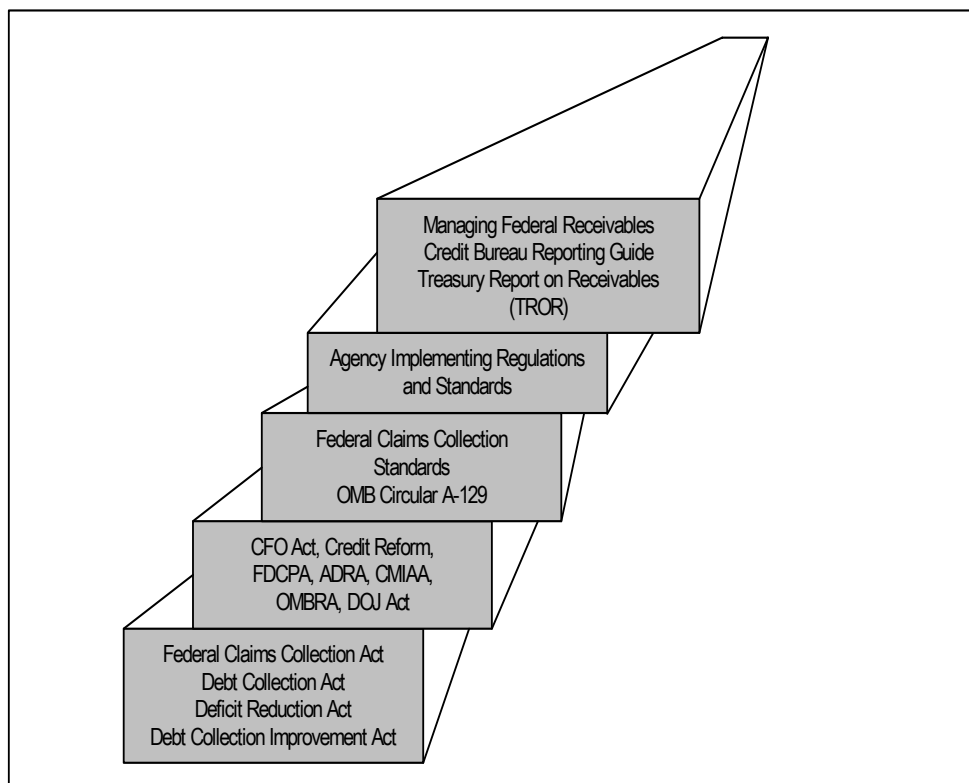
Managing Federal Receivables
Credit Bureau Reporting Guide
Treasury Report on Receivables (TROR)

Agency Implementing Regulations and Standards

Federal Claims Collection Standards
OMB Circular A-129

CFO Act, Credit Reform, FDCPA, ADRA, CMIAA, OMBRA, DOJ Act

Federal Claims Collection Act
Debt Collection Act
Deficit Reduction Act
Debt Collection Improvement Act